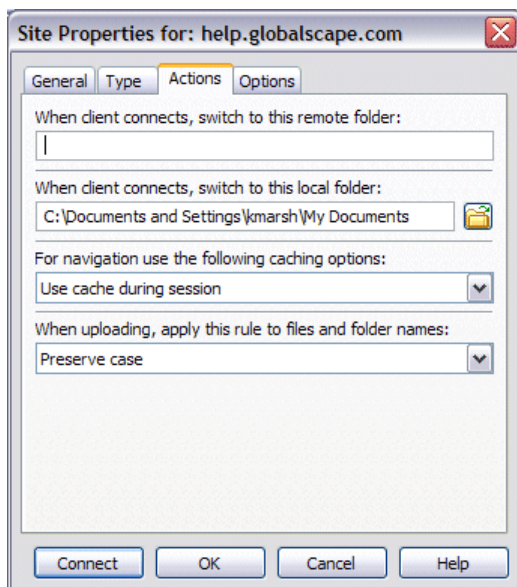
Site Properties for: help.globalscape.com

General
Type
Actions
Options

When client connects, switch to this remote folder:

When client connects, switch to this local folder:
C:\Documents and Settings\kmarsh\My Documents

For navigation use the following caching options:
Use cache during session

When uploading, apply this rule to files and folder names:
Preserve case

Connect
OK
Cancel
Help